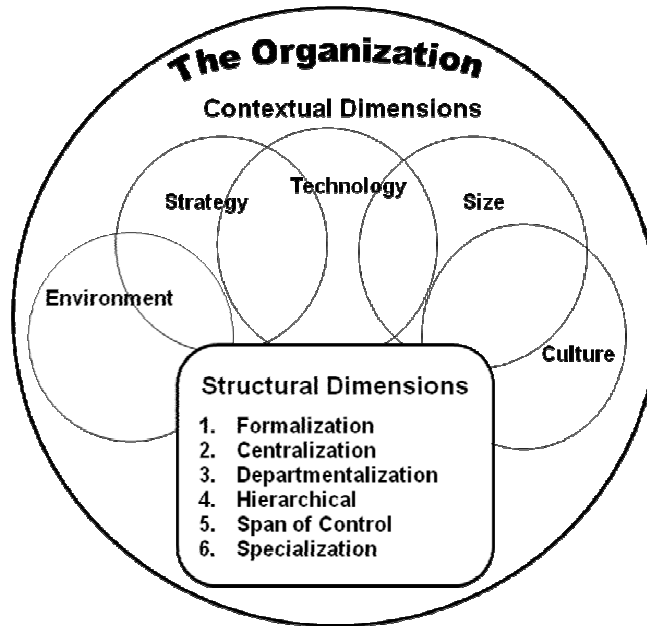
The Organization

Contextual Dimensions

Strategy

Technology

Size

Environment

Culture

Structural Dimensions

1. Formalization
2. Centralization
3. Departmentalization
4. Hierarchical
5. Span of Control
6. Specialization